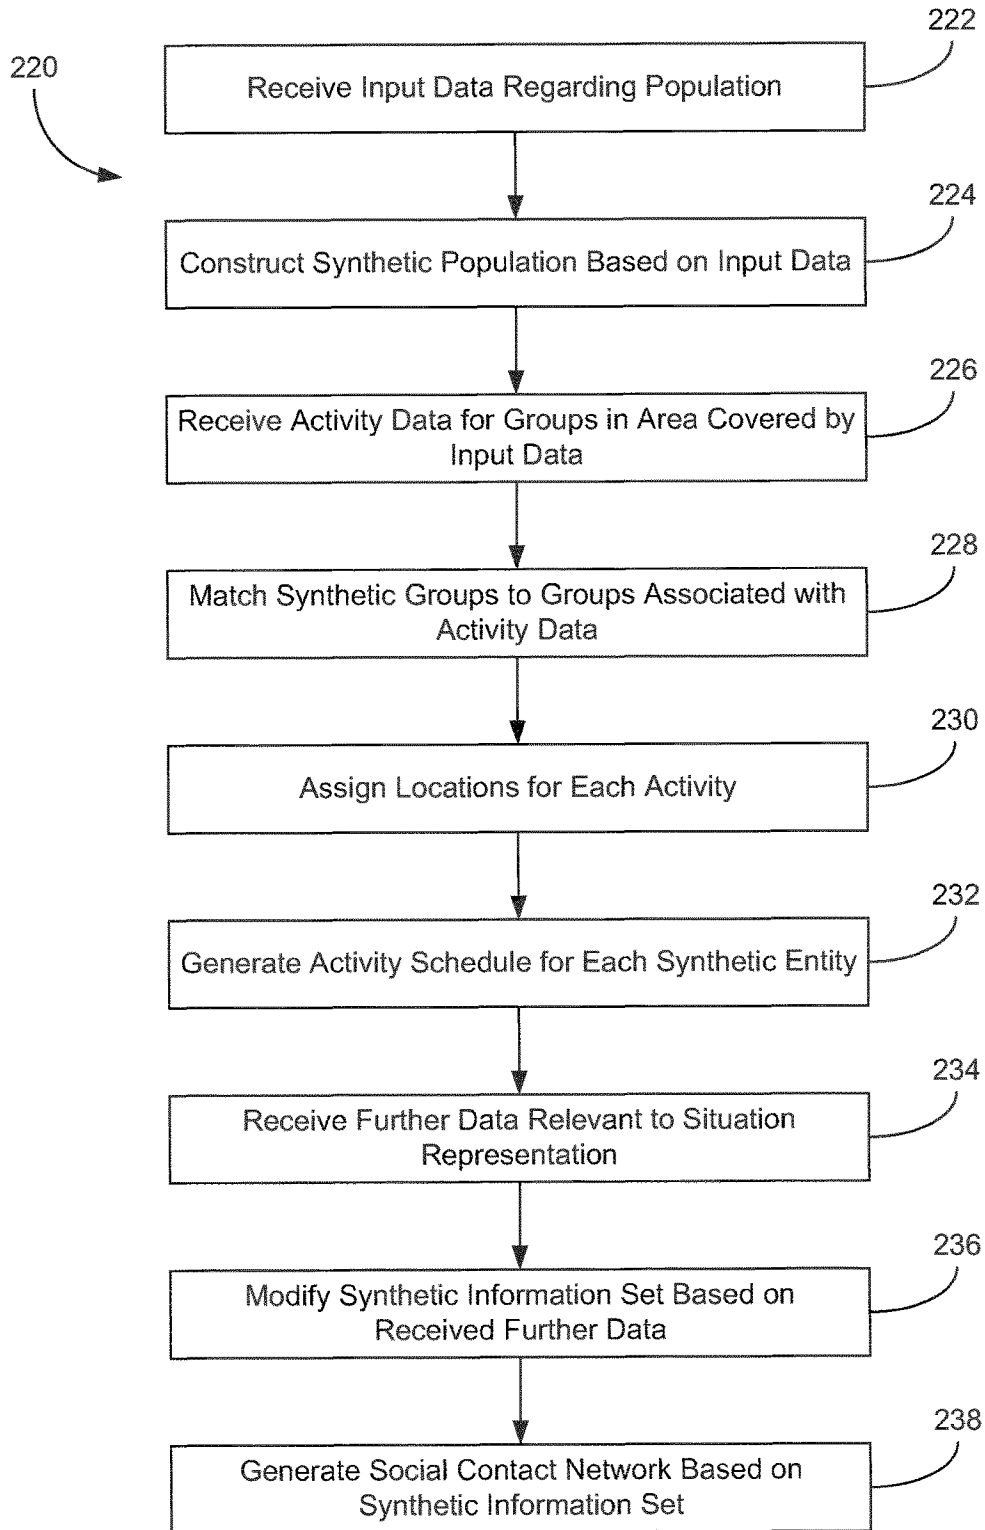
220

222

Receive Input Data Regarding Population

224

Construct Synthetic Population Based on Input Data

226

Receive Activity Data for Groups in Area Covered by Input Data

228

Match Synthetic Groups to Groups Associated with Activity Data

230

Assign Locations for Each Activity

232

Generate Activity Schedule for Each Synthetic Entity

234

Receive Further Data Relevant to Situation Representation

236

Modify Synthetic Information Set Based on Received Further Data

238

Generate Social Contact Network Based on Synthetic Information Set